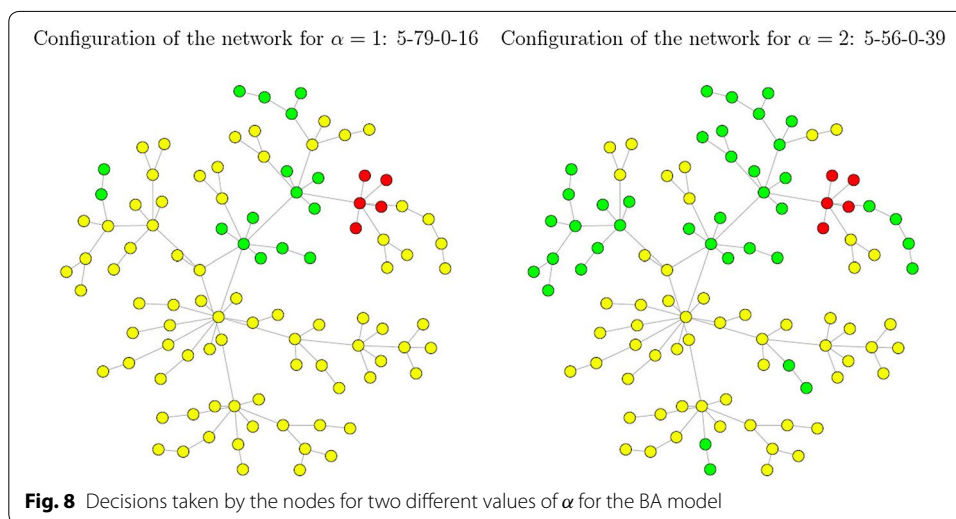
Configuration of the network for $\alpha = 1$: 5-79-0-16 Configuration of the network for $\alpha = 2$: 5-56-0-39

**Fig. 8** Decisions taken by the nodes for two different values of $\alpha$ for the BA model